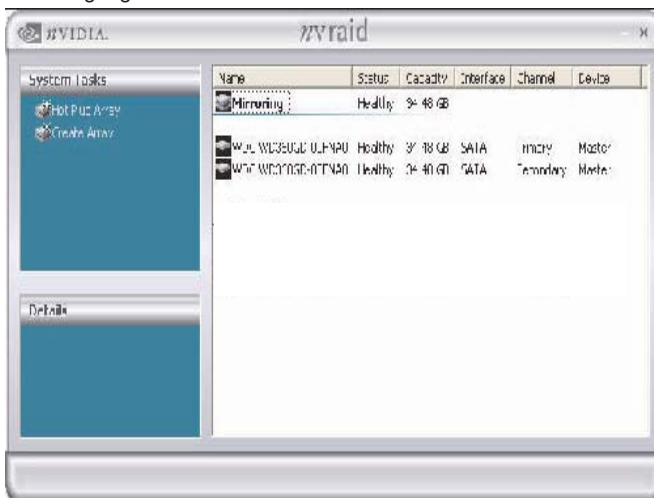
nVIDIA. nvraid

System Tasks
Hot Plug Array
Create Array

Details

| Name | Status | Capacity | Interface | Channel | Device |
|---|---|---|---|---|---|
| Mirroring | Healthy | 94.48 GB | | | |
| WDC WD800GD-00FNA0 | Healthy | 9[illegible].48 GB | SATA | Primary | Master |
| WDC WD800GD-00FNA0 | Healthy | 9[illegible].40 GB | SATA | Secondary | Master |